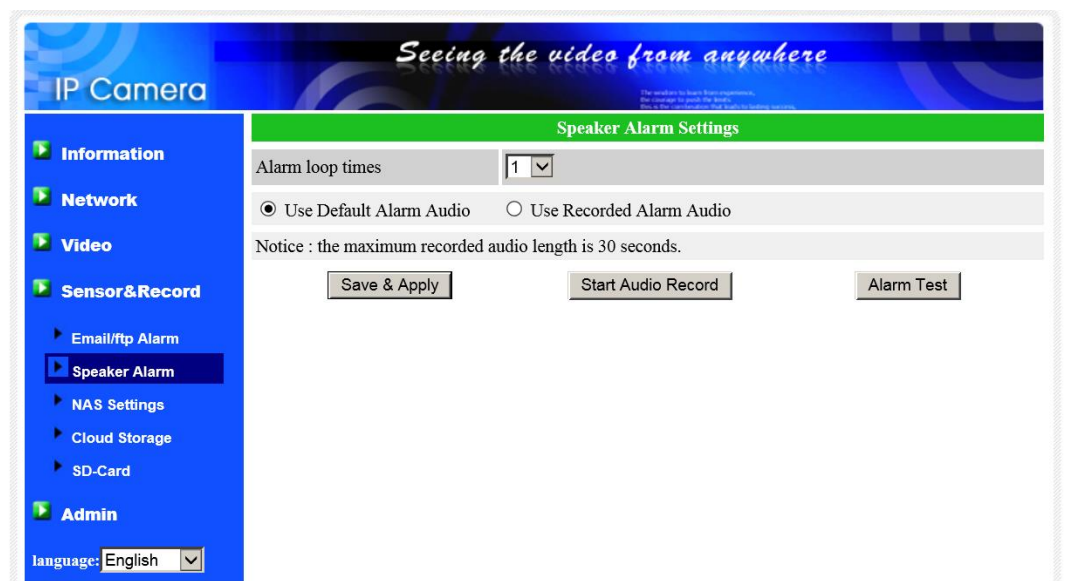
IP Camera

Seeing the video from anywhere

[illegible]

Information

Network

Video

Sensor&Record

Email/ftp Alarm

Speaker Alarm

NAS Settings

Cloud Storage

SD-Card

Admin

language: English

Speaker Alarm Settings

| Alarm loop times | 1 |
|---|---|

Use Default Alarm Audio    Use Recorded Alarm Audio

Notice : the maximum recorded audio length is 30 seconds.

Save & Apply    Start Audio Record    Alarm Test